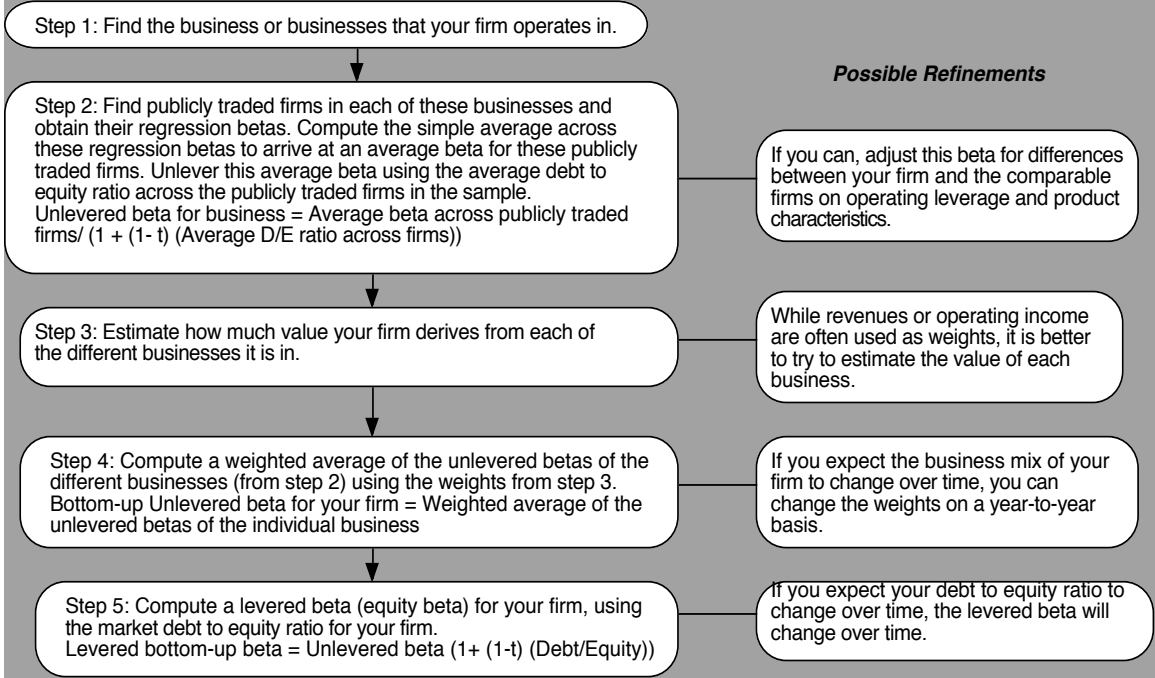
Step 1: Find the business or businesses that your firm operates in.

Possible Refinements

Step 2: Find publicly traded firms in each of these businesses and obtain their regression betas. Compute the simple average across these regression betas to arrive at an average beta for these publicly traded firms. Unlever this average beta using the average debt to equity ratio across the publicly traded firms in the sample.
Unlevered beta for business = Average beta across publicly traded firms/ (1 + (1- t) (Average D/E ratio across firms))

If you can, adjust this beta for differences between your firm and the comparable firms on operating leverage and product characteristics.

Step 3: Estimate how much value your firm derives from each of the different businesses it is in.

While revenues or operating income are often used as weights, it is better to try to estimate the value of each business.

Step 4: Compute a weighted average of the unlevered betas of the different businesses (from step 2) using the weights from step 3.
Bottom-up Unlevered beta for your firm = Weighted average of the unlevered betas of the individual business

If you expect the business mix of your firm to change over time, you can change the weights on a year-to-year basis.

Step 5: Compute a levered beta (equity beta) for your firm, using the market debt to equity ratio for your firm.
Levered bottom-up beta = Unlevered beta (1+ (1-t) (Debt/Equity))

If you expect your debt to equity ratio to change over time, the levered beta will change over time.